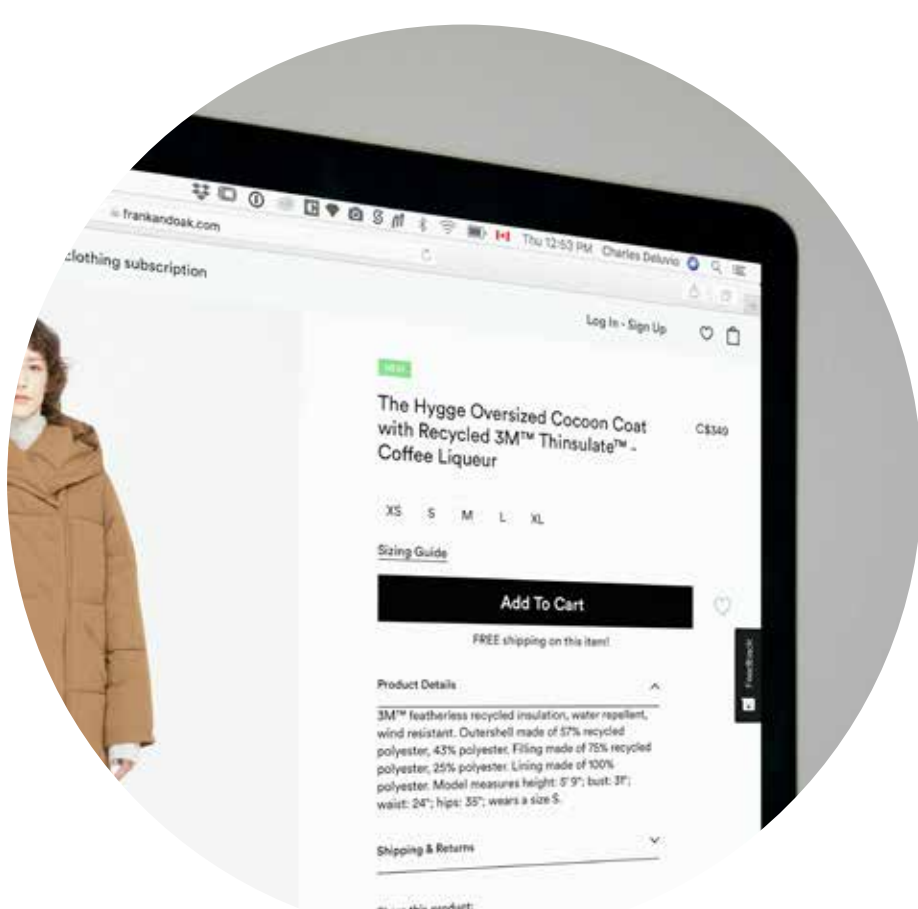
frankandoak.com

Thu 12:53 PM Charles Deluvio

clothing subscription

Log In - Sign Up

NEW

The Hygge Oversized Cocoon Coat with Recycled 3M™ Thinsulate™ - Coffee Liqueur

C$340

XS S M L XL

Sizing Guide

Add To Cart

FREE shipping on this item!

Feedback

Product Details

3M™ featherless recycled insulation, water repellent, wind resistant. Outershell made of 57% recycled polyester, 43% polyester. Filling made of 75% recycled polyester, 25% polyester. Lining made of 100% polyester. Model measures height: 5' 9"; bust: 31"; waist: 24"; hips: 35"; wears a size S.

Shipping & Returns

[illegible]